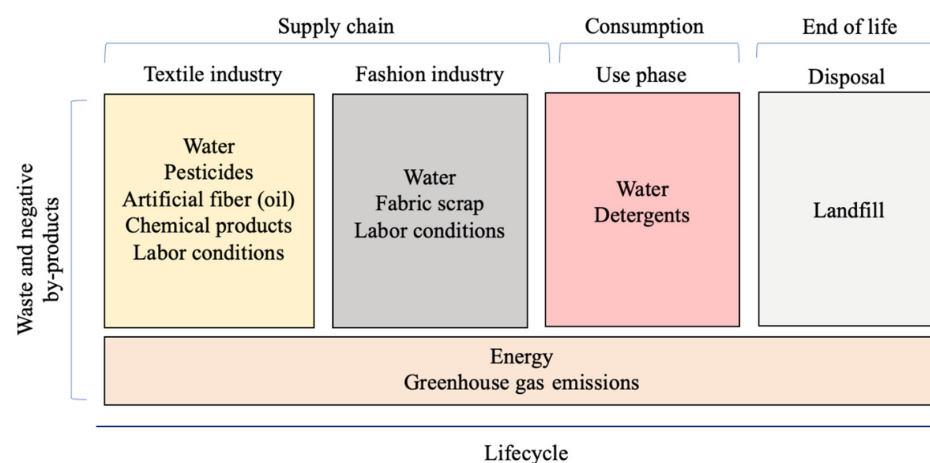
Supply chain

Consumption

End of life

Textile industry

Fashion industry

Use phase

Disposal

Waste and negative by-products

Water
Pesticides
Artificial fiber (oil)
Chemical products
Labor conditions

Water
Fabric scrap
Labor conditions

Water
Detergents

Landfill

Energy
Greenhouse gas emissions

Lifecycle